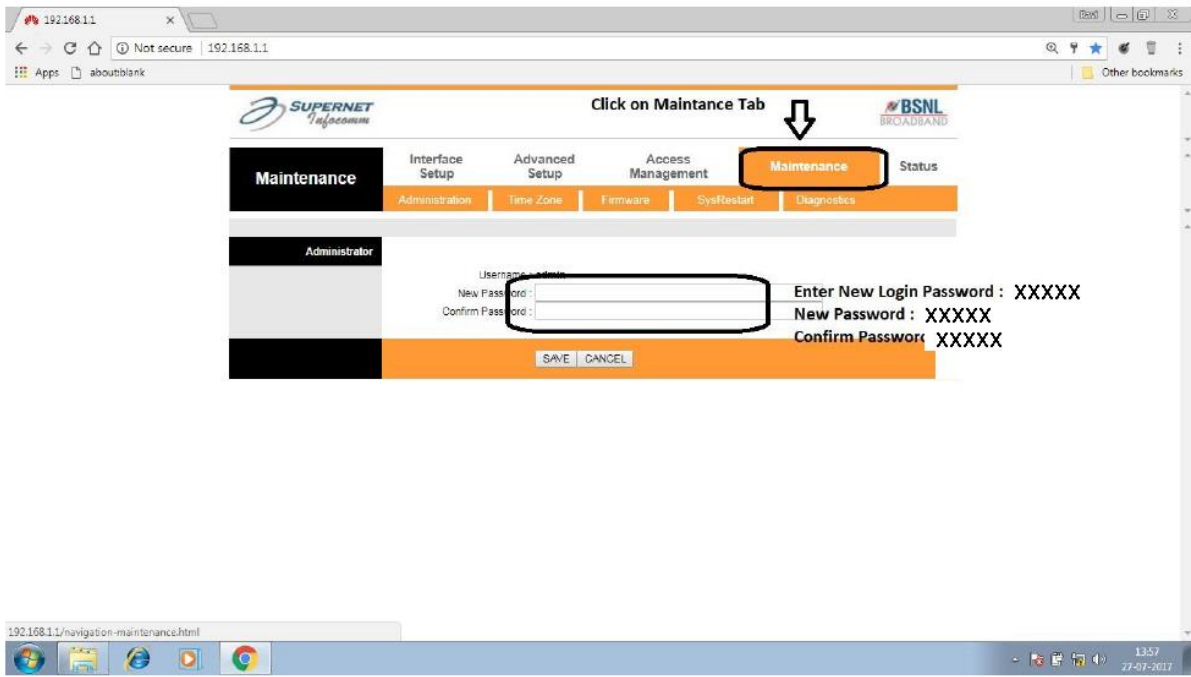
192.168.1.1

Not secure | 192.168.1.1

Apps about:blank

Other bookmarks

SUPERNET Infocomm

Click on Maintance Tab

BSNL BROADBAND

Maintenance

Interface Setup

Advanced Setup

Access Management

Maintenance

Status

Administration

Time Zone

Firmware

SysRestart

Diagnostics

Administrator

Username : admin

New Password :

Confirm Password :

Enter New Login Password : XXXXX

New Password : XXXXX

Confirm Passwor XXXXX

SAVE CANCEL

192.168.1.1/navigation-maintenance.html

13:57
27-07-2017